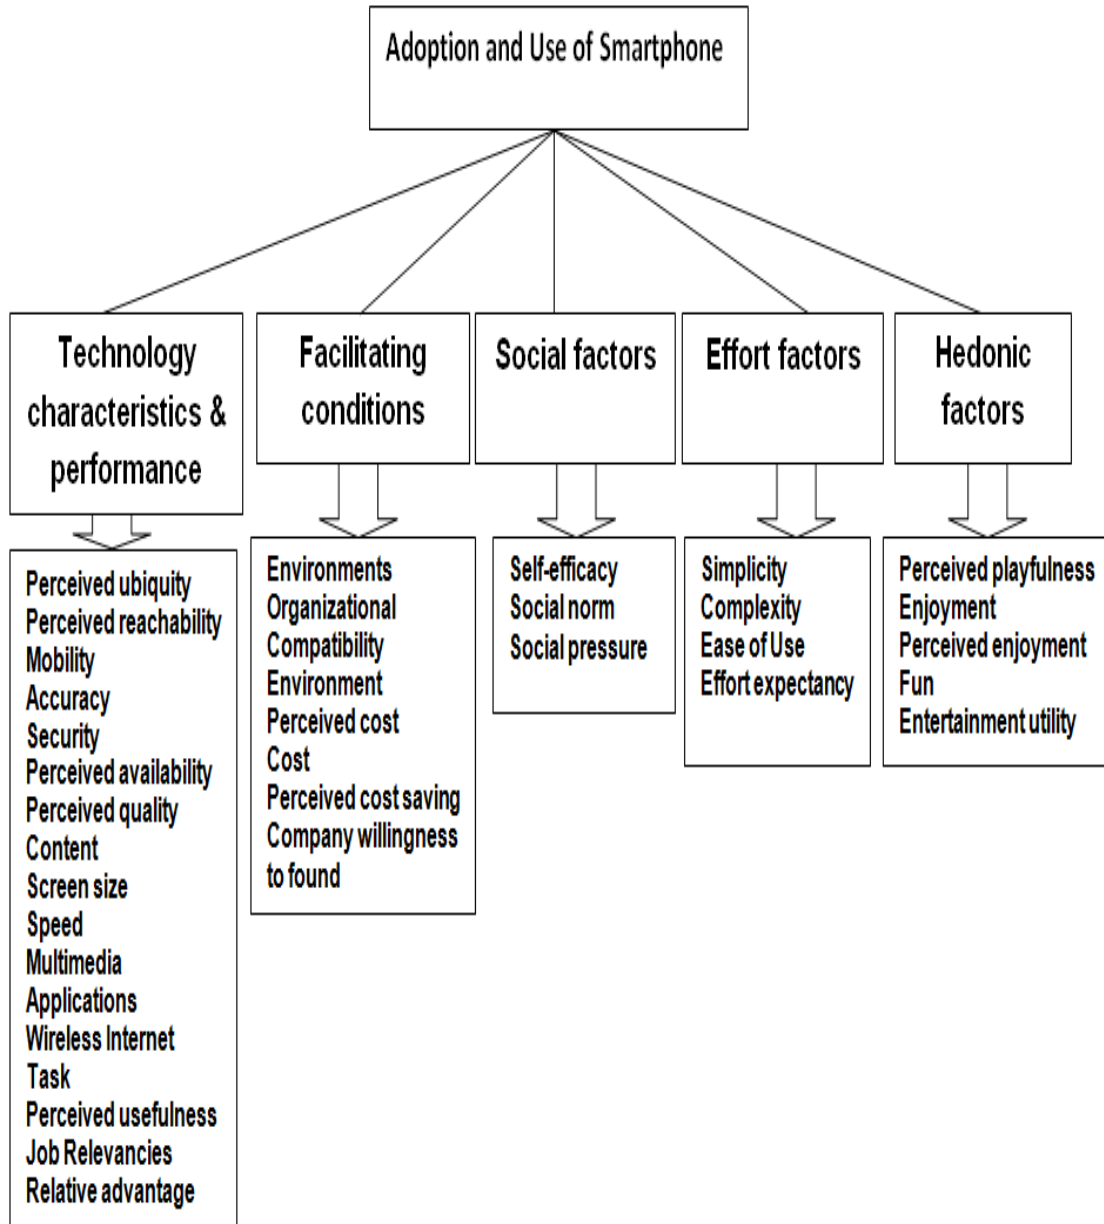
Adoption and Use of Smartphone

Technology characteristics & performance

Perceived ubiquity
Perceived reachability
Mobility
Accuracy
Security
Perceived availability
Perceived quality
Content
Screen size
Speed
Multimedia
Applications
Wireless Internet
Task
Perceived usefulness
Job Relevancies
Relative advantage

Facilitating conditions

Environments
Organizational
Compatibility
Environment
Perceived cost
Cost
Perceived cost saving
Company willingness to found

Social factors

Self-efficacy
Social norm
Social pressure

Effort factors

Simplicity
Complexity
Ease of Use
Effort expectancy

Hedonic factors

Perceived playfulness
Enjoyment
Perceived enjoyment
Fun
Entertainment utility